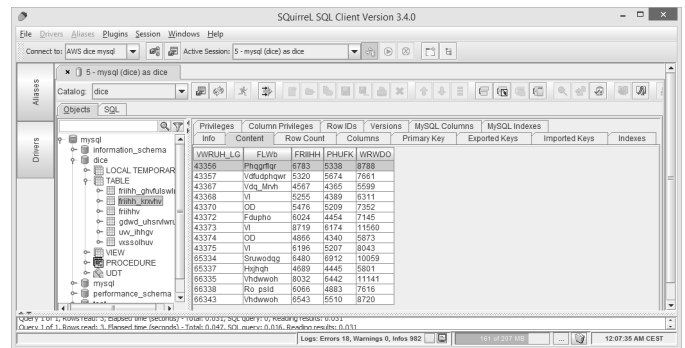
SQuirreL SQL Client Version 3.4.0

File Drivers Aliases Plugins Session Windows Help

Connect to: AWS dice mysql Active Session: 5 - mysql (dice) as dice

5 - mysql (dice) as dice

Aliases

Drivers

Catalog: dice

Objects SQL

mysql
information_schema
dice
LOCAL TEMPORAR
TABLE
friihh_ghvfulswl
friihh_krxvhv
friihhv
gdwd_uhsrvlwu
uvw_ihhgv
vxssolhuv
VIEW
PROCEDURE
UDT
mysql
performance_schema

Privileges | Column Privileges | Row IDs | Versions | MySQL Columns | MySQL Indexes
Info | Content | Row Count | Columns | Primary Key | Exported Keys | Imported Keys | Indexes

| VWRUH_LG | FLWb | FRIIHH | PHUFK | WRWDO |
|---|---|---|---|---|
| 43356 | Phqgrflgr | 6783 | 5338 | 8788 |
| 43357 | Vdfudphqwr | 5320 | 5674 | 7661 |
| 43367 | Vdq_Mrvh | 4567 | 4365 | 5599 |
| 43368 | VI | 5255 | 4389 | 6311 |
| 43370 | OD | 5476 | 5209 | 7352 |
| 43372 | Fdupho | 6024 | 4454 | 7145 |
| 43373 | VI | 8719 | 6174 | 11560 |
| 43374 | OD | 4866 | 4340 | 5873 |
| 43375 | VI | 6196 | 5207 | 8043 |
| 65334 | Sruwodqg | 6480 | 6912 | 10059 |
| 65337 | Hxjhqh | 4689 | 4445 | 5801 |
| 66335 | Vhdwwoh | 8032 | 6442 | 11141 |
| 66338 | Ro_psld | 6066 | 4883 | 7616 |
| 66343 | Vhdwwoh | 6543 | 5510 | 8720 |

Query 1 of 1, Rows read: 3, Elapsed time (seconds) - Total: 0.031, SQL query: 0, Reading results: 0.031
Query 1 of 1, Rows read: 3, Elapsed time (seconds) - Total: 0.047, SQL query: 0.016, Reading results: 0.031

Logs: Errors 18, Warnings 0, Infos 982 | 161 of 257 MB | 12:07:35 AM CEST